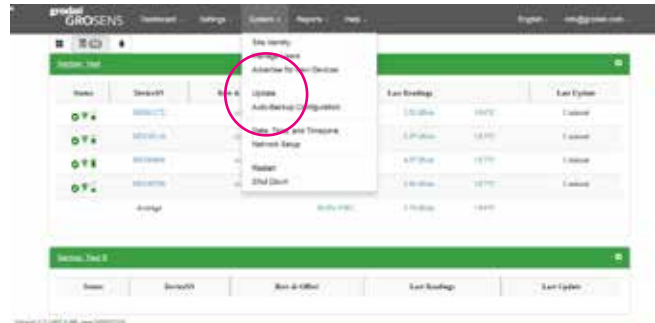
grodan GROSENS

Dashboard Settings System Reports Help English info@grodan.com

Site Identity
Storage Options
Advertise for New Devices
Update
Auto Backup Configuration
Date, Time and Timezone
Network Setup
Restart
Shut Down

Section: Test

| Status | DeviceID | Row & | | Last Readings | | Last Update |
|---|---|---|---|---|---|---|
| | B80BC7E | | | 1.70 dS/m | 19.7°C | 1 minute |
| | B80C4EA | | | 5.37 dS/m | 18.7°C | 1 minute |
| | B80A9AA | | | 4.97 dS/m | 18.7°C | 1 minute |
| | B80A99B | | | 5.20 dS/m | 18.7°C | 1 minute |
| | Average | | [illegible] | 5.19 dS/m | 18.6°C | |

Section: Test II

| Status | DeviceID | Row & Offset | Last Readings | Last Update |
|---|---|---|---|---|

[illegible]